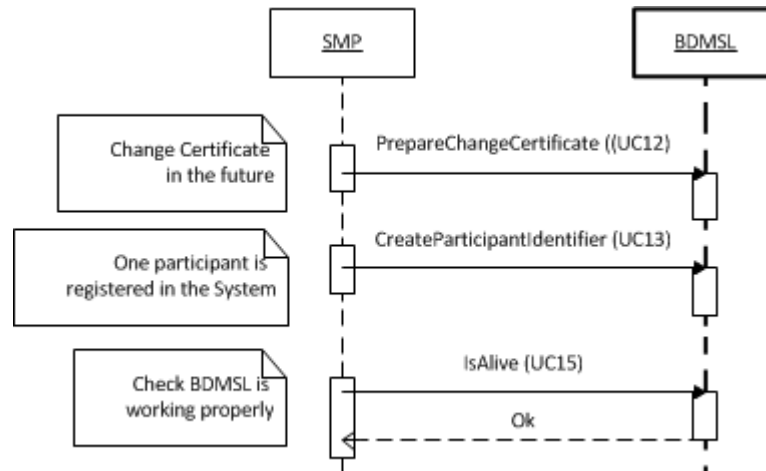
SMP

BDMSL

Change Certificate in the future

PrepareChangeCertificate ((UC12)

One participant is registered in the System

CreateParticipantIdentifier (UC13)

Check BDMSL is working properly

IsAlive (UC15)

Ok